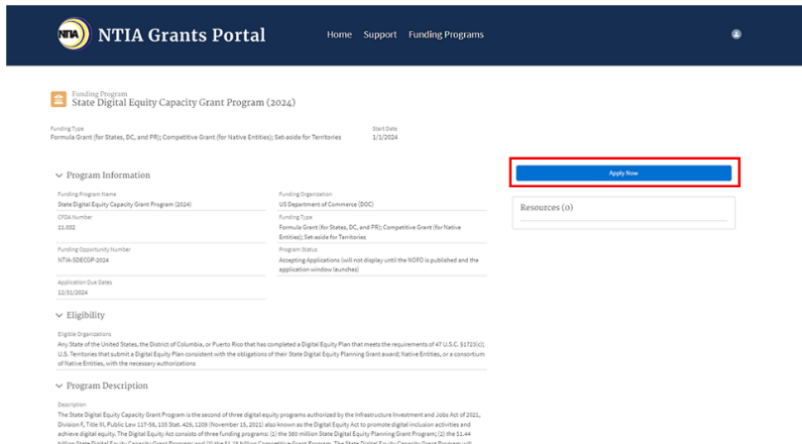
NTIA NTIA Grants Portal

Home Support Funding Programs

Funding Program
State Digital Equity Capacity Grant Program (2024)

Funding Type
Formula Grant (for States, DC, and PR); Competitive Grant (for Native Entities); Set-aside for Territories

Start Date
1/1/2024

Program Information

Funding Program Name
State Digital Equity Capacity Grant Program (2024)

Funding Organization
US Department of Commerce (DOC)

CFDA Number
11.032

Funding Type
Formula Grant (for States, DC, and PR); Competitive Grant (for Native Entities); Set-aside for Territories

Funding Opportunity Number
NTIA-SDECGP-2024

Program Status
Accepting Applications (will not display until the NOFO is published and the application window launches)

Application Due Dates
12/31/2024

Apply Now

Resources (0)

Eligibility

Eligible Organizations
Any State of the United States, the District of Columbia, or Puerto Rico that has completed a Digital Equity Plan that meets the requirements of 47 U.S.C. §1723(c); U.S. Territories that submit a Digital Equity Plan consistent with the obligations of their State Digital Equity Planning Grant award; Native Entities, or a consortium of Native Entities, with the necessary authorizations

Program Description

Description
The State Digital Equity Capacity Grant Program is the second of three digital equity programs authorized by the Infrastructure Investment and Jobs Act of 2021, Division F, Title III, Public Law 117-58, 135 Stat. 429, 1209 (November 15, 2021) also known as the Digital Equity Act to promote digital inclusion activities and achieve digital equity. The Digital Equity Act consists of three funding programs: (1) the $60 million State Digital Equity Planning Grant Program; (2) the $1.44 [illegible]